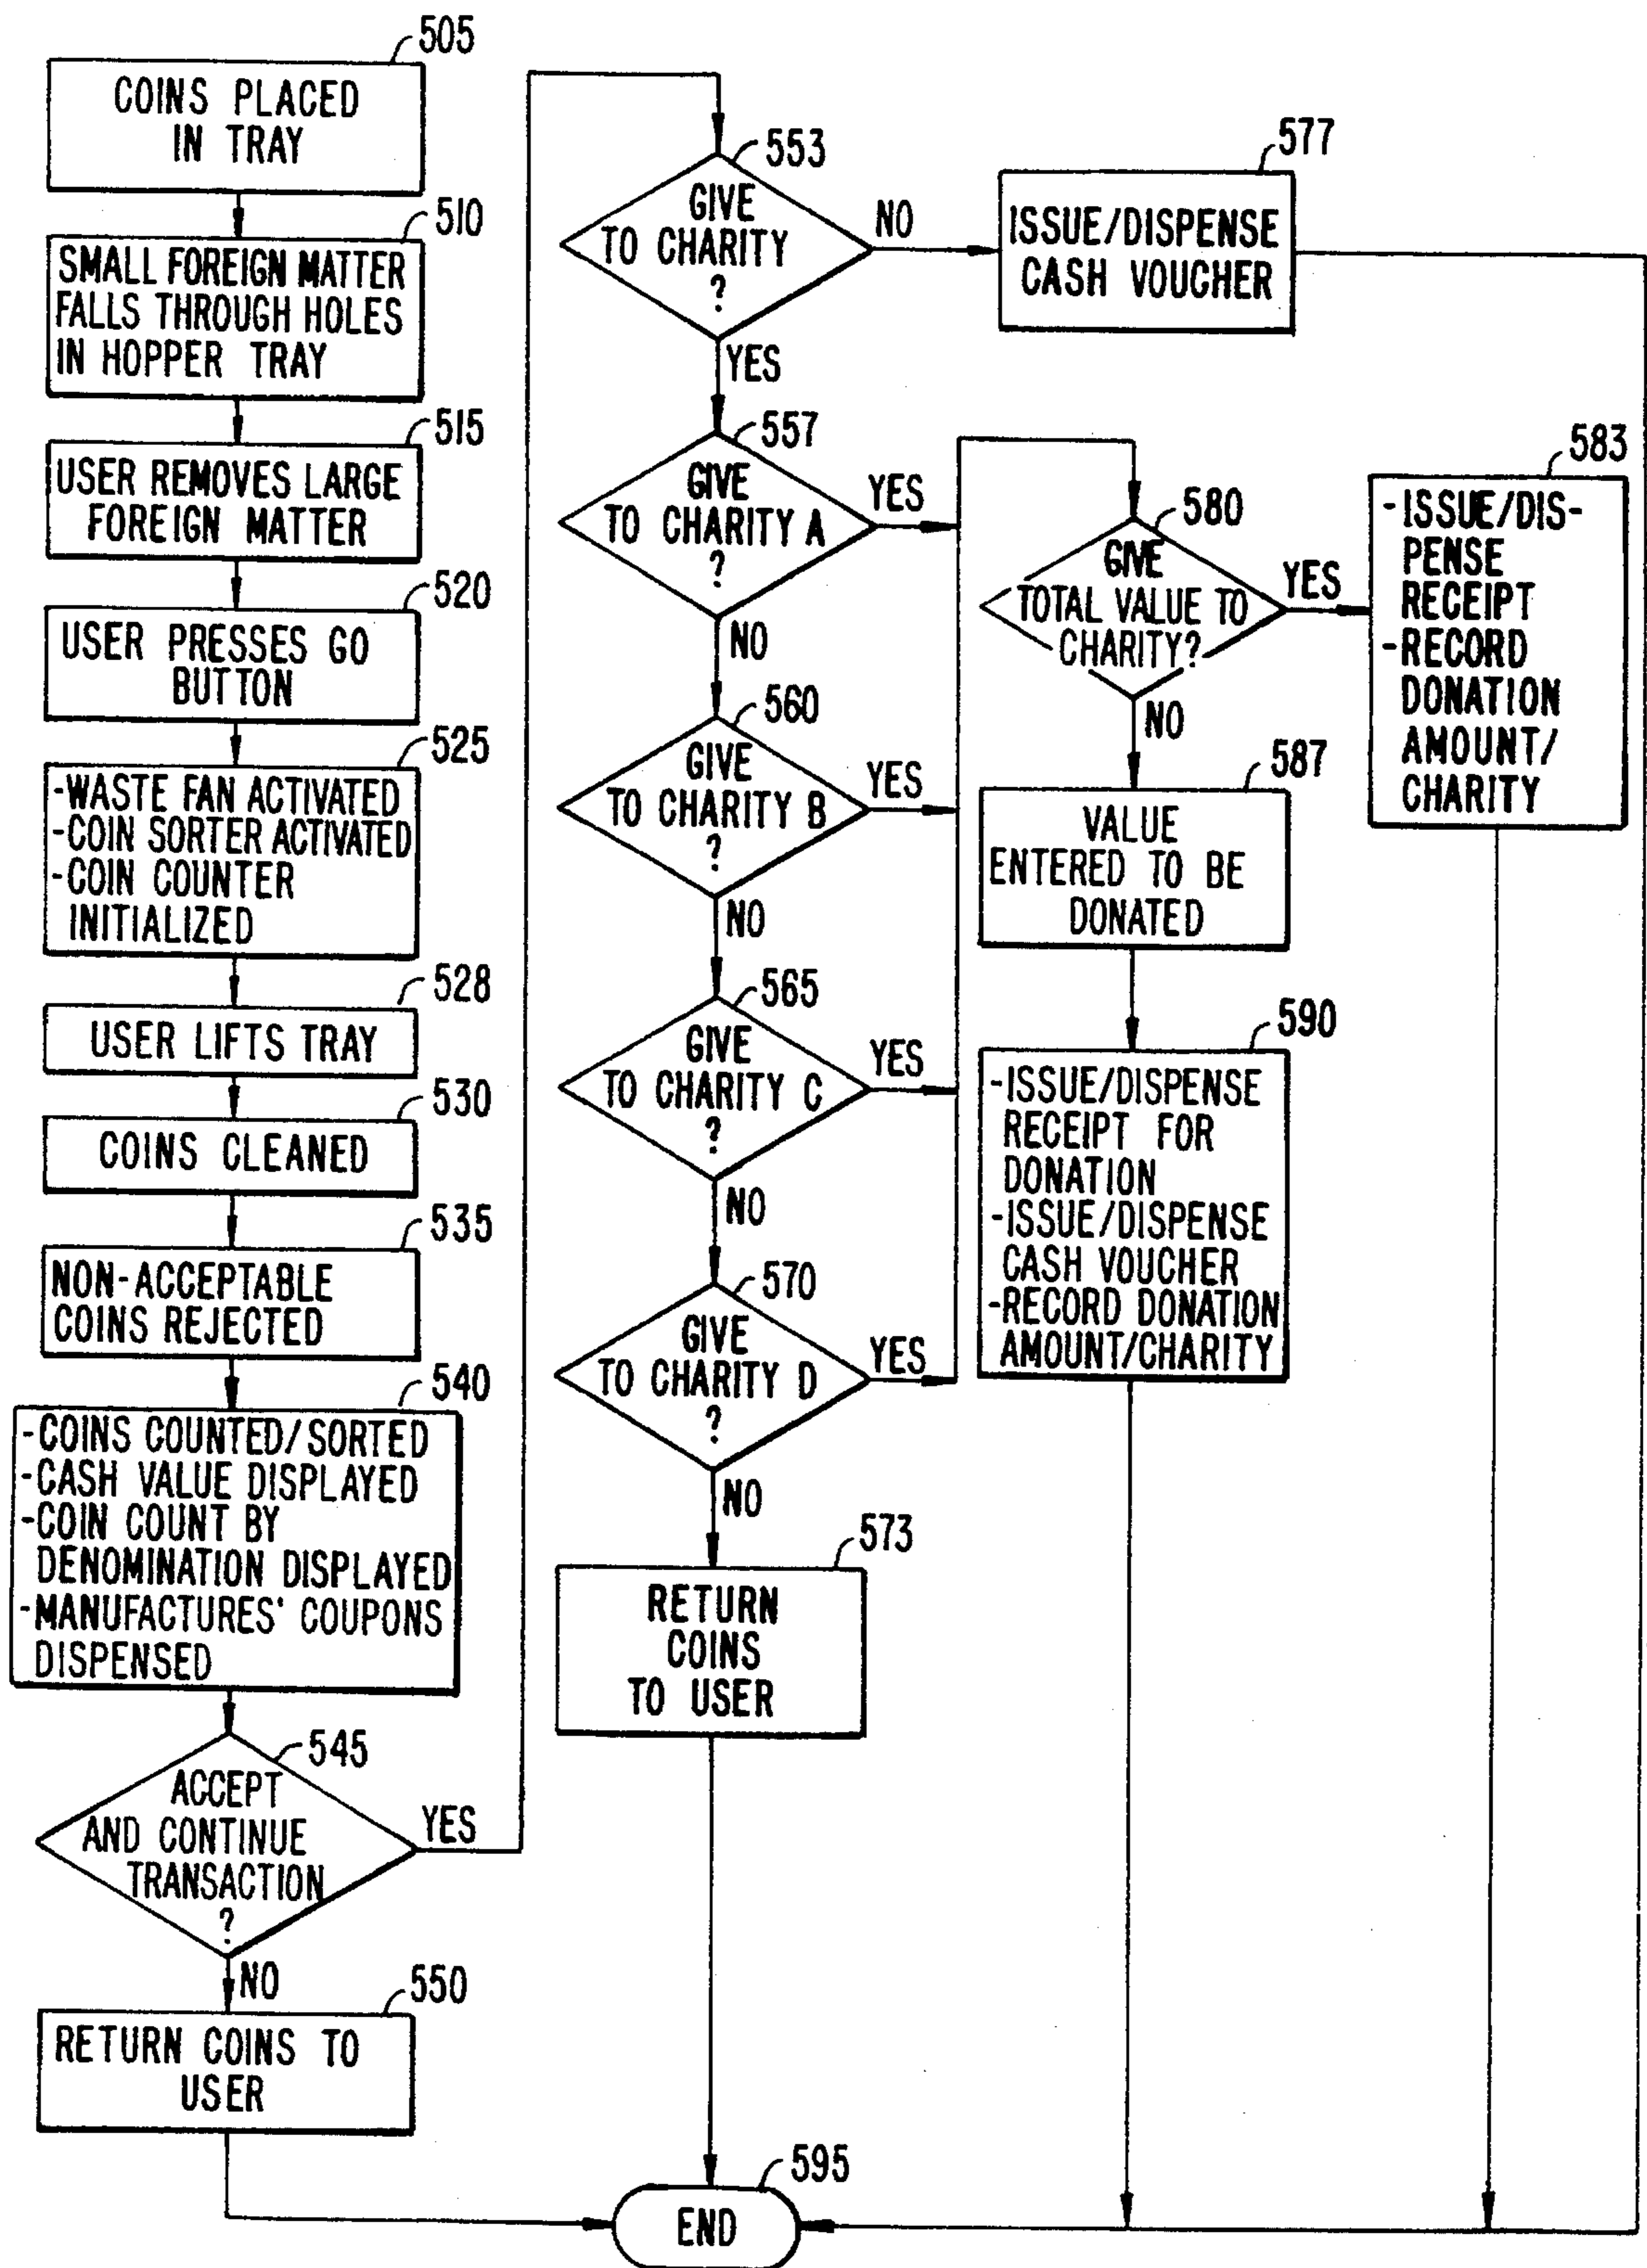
505
COINS PLACED IN TRAY

510
SMALL FOREIGN MATTER FALLS THROUGH HOLES IN HOPPER TRAY

515
USER REMOVES LARGE FOREIGN MATTER

520
USER PRESSES GO BUTTON

525
-WASTE FAN ACTIVATED
-COIN SORTER ACTIVATED
-COIN COUNTER INITIALIZED

528
USER LIFTS TRAY

530
COINS CLEANED

535
NON-ACCEPTABLE COINS REJECTED

540
-COINS COUNTED/SORTED
-CASH VALUE DISPLAYED
-COIN COUNT BY DENOMINATION DISPLAYED
-MANUFACTURES' COUPONS DISPENSED

545
ACCEPT AND CONTINUE TRANSACTION ?
YES
NO

550
RETURN COINS TO USER

553
GIVE TO CHARITY ?
NO
YES

577
ISSUE/DISPENSE CASH VOUCHER

557
GIVE TO CHARITY A ?
YES
NO

560
GIVE TO CHARITY B ?
YES
NO

565
GIVE TO CHARITY C ?
YES
NO

570
GIVE TO CHARITY D ?
YES
NO

573
RETURN COINS TO USER

580
GIVE TOTAL VALUE TO CHARITY?
YES
NO

583
-ISSUE/DISPENSE RECEIPT
-RECORD DONATION AMOUNT/ CHARITY

587
VALUE ENTERED TO BE DONATED

590
-ISSUE/DISPENSE RECEIPT FOR DONATION
-ISSUE/DISPENSE CASH VOUCHER
-RECORD DONATION AMOUNT/CHARITY

595
END